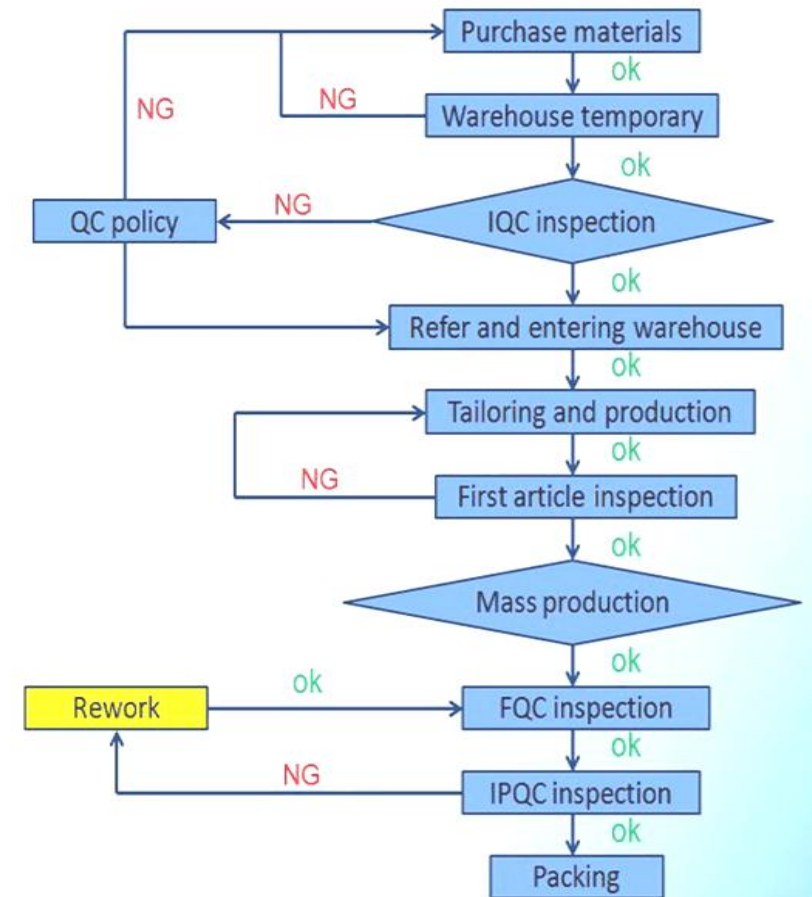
Purchase materials
ok
NG
NG
Warehouse temporary
ok
QC policy
NG
IQC inspection
ok
Refer and entering warehouse
ok
Tailoring and production
ok
NG
First article inspection
ok
Mass production
ok
Rework
ok
FQC inspection
ok
NG
IPQC inspection
ok
Packing